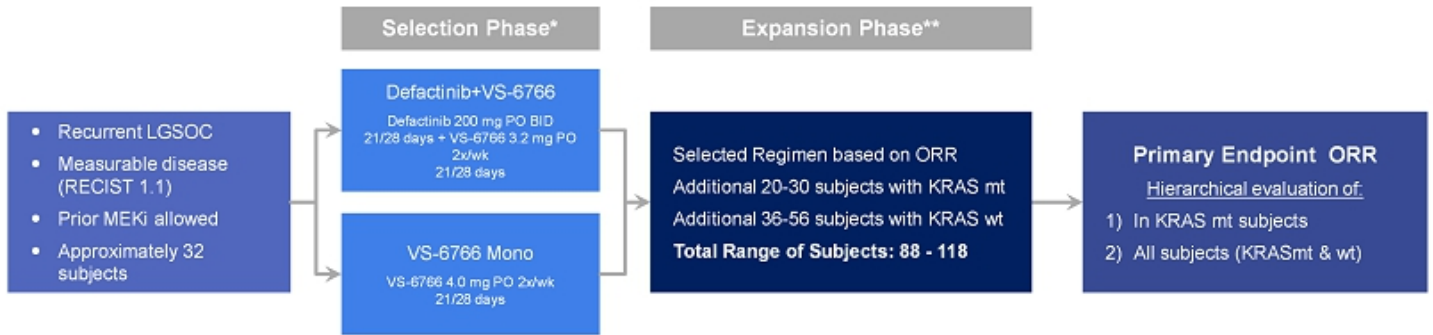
Selection Phase*

Expansion Phase**

• Recurrent LGSOC
• Measurable disease (RECIST 1.1)
• Prior MEKi allowed
• Approximately 32 subjects

Defactinib+VS-6766
Defactinib 200 mg PO BID 21/28 days + VS-6766 3.2 mg PO 2x/wk 21/28 days

VS-6766 Mono
VS-6766 4.0 mg PO 2x/wk 21/28 days

Selected Regimen based on ORR
Additional 20-30 subjects with KRAS mt
Additional 36-56 subjects with KRAS wt
**Total Range of Subjects: 88 - 118**

**Primary Endpoint ORR**
Hierarchical evaluation of:
1) In KRAS mt subjects
2) All subjects (KRASmt & wt)